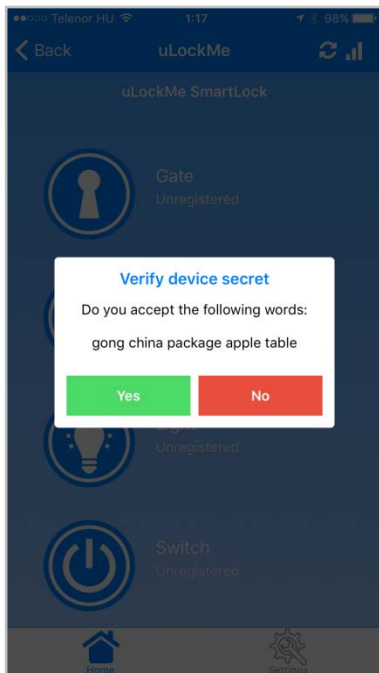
●●○○○ Telenor HU 1:17 98%

Back uLockMe

uLockMe SmartLock

Gate
Unregistered

Verify device secret
Do you accept the following words:
gong china package apple table

Yes No

Unregistered

Switch
Unregistered

Home Settings